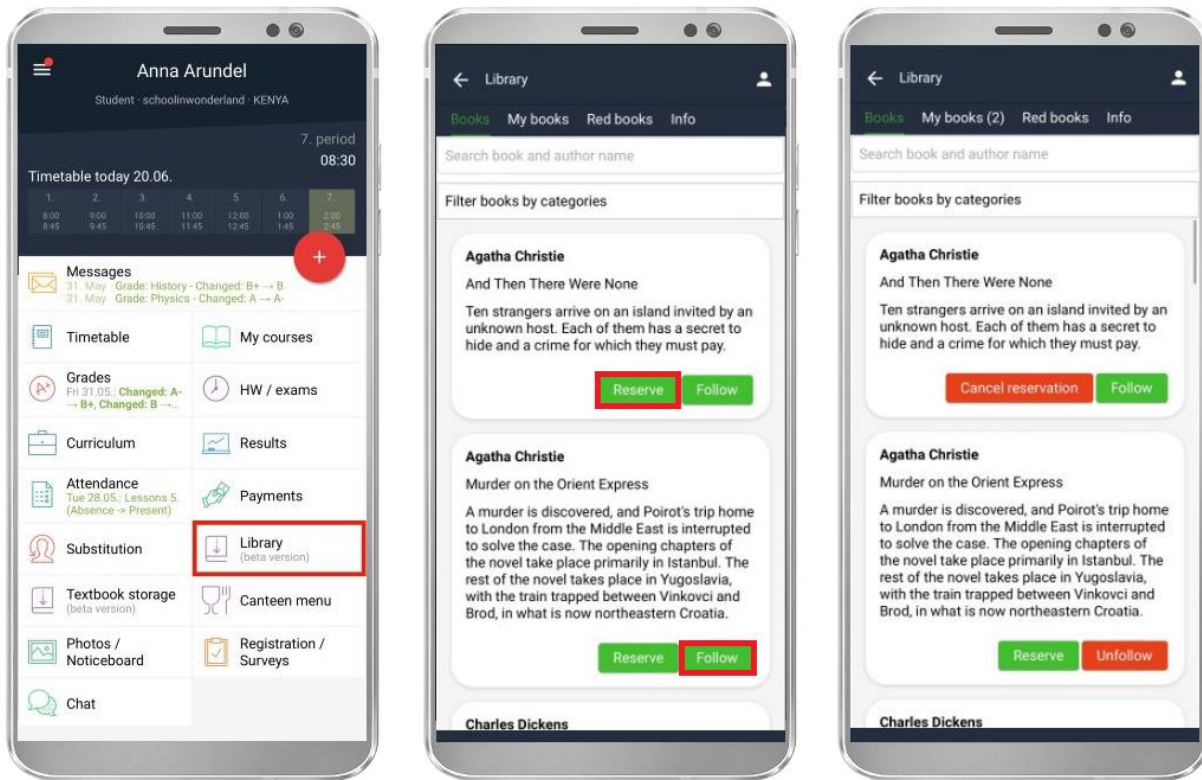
Anna Arundel

Student · schoolinwonderland · KENYA

7. period
08:30

Timetable today 20.06.

| 1. | 2. | 3. | 4. | 5. | 6. | 7. |
|---|---|---|---|---|---|---|
| 8:00 8:45 | 9:00 9:45 | 10:00 10:45 | 11:00 11:45 | 12:00 12:45 | 1:00 1:45 | 2:00 2:45 |

+

Messages
31. May Grade: History - Changed: B+ → B
31. May Grade: Physics - Changed: A → A-

Timetable

My courses

Grades
Fri 31.05.: Changed: A- → B+, Changed: B → ...

HW / exams

Curriculum

Results

Attendance
Tue 28.05.: Lessons 5. (Absence -> Present)

Payments

Substitution

Library
(beta version)

Textbook storage
(beta version)

Canteen menu

Photos / Noticeboard

Registration / Surveys

Chat

Library

Books My books Red books Info

Search book and author name

Filter books by categories

Agatha Christie
And Then There Were None
Ten strangers arrive on an island invited by an unknown host. Each of them has a secret to hide and a crime for which they must pay.

Reserve Follow

Agatha Christie
Murder on the Orient Express
A murder is discovered, and Poirot's trip home to London from the Middle East is interrupted to solve the case. The opening chapters of the novel take place primarily in Istanbul. The rest of the novel takes place in Yugoslavia, with the train trapped between Vinkovci and Brod, in what is now northeastern Croatia.

Reserve Follow

Charles Dickens

Library

Books My books (2) Red books Info

Search book and author name

Filter books by categories

Agatha Christie
And Then There Were None
Ten strangers arrive on an island invited by an unknown host. Each of them has a secret to hide and a crime for which they must pay.

Cancel reservation Follow

Agatha Christie
Murder on the Orient Express
A murder is discovered, and Poirot's trip home to London from the Middle East is interrupted to solve the case. The opening chapters of the novel take place primarily in Istanbul. The rest of the novel takes place in Yugoslavia, with the train trapped between Vinkovci and Brod, in what is now northeastern Croatia.

Reserve Unfollow

Charles Dickens